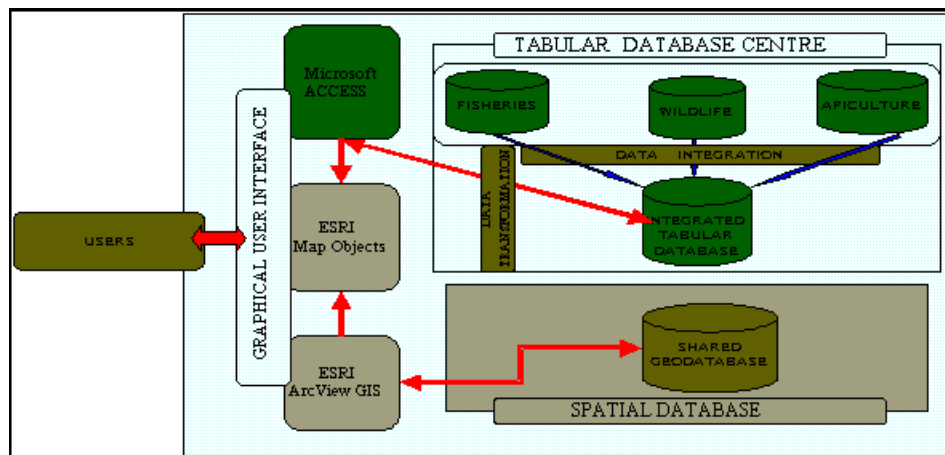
USERS

GRAPHICAL USER INTERFACE

Microsoft ACCESS

ESRI Map Objects

ESRI ArcView GIS

TABULAR DATABASE CENTRE

FISHERIES

WILDLIFE

APICULTURE

DATA INTEGRATION

DATA TRANSFORMATION

INTEGRATED TABULAR DATABASE

SHARED GEODATABASE

SPATIAL DATABASE